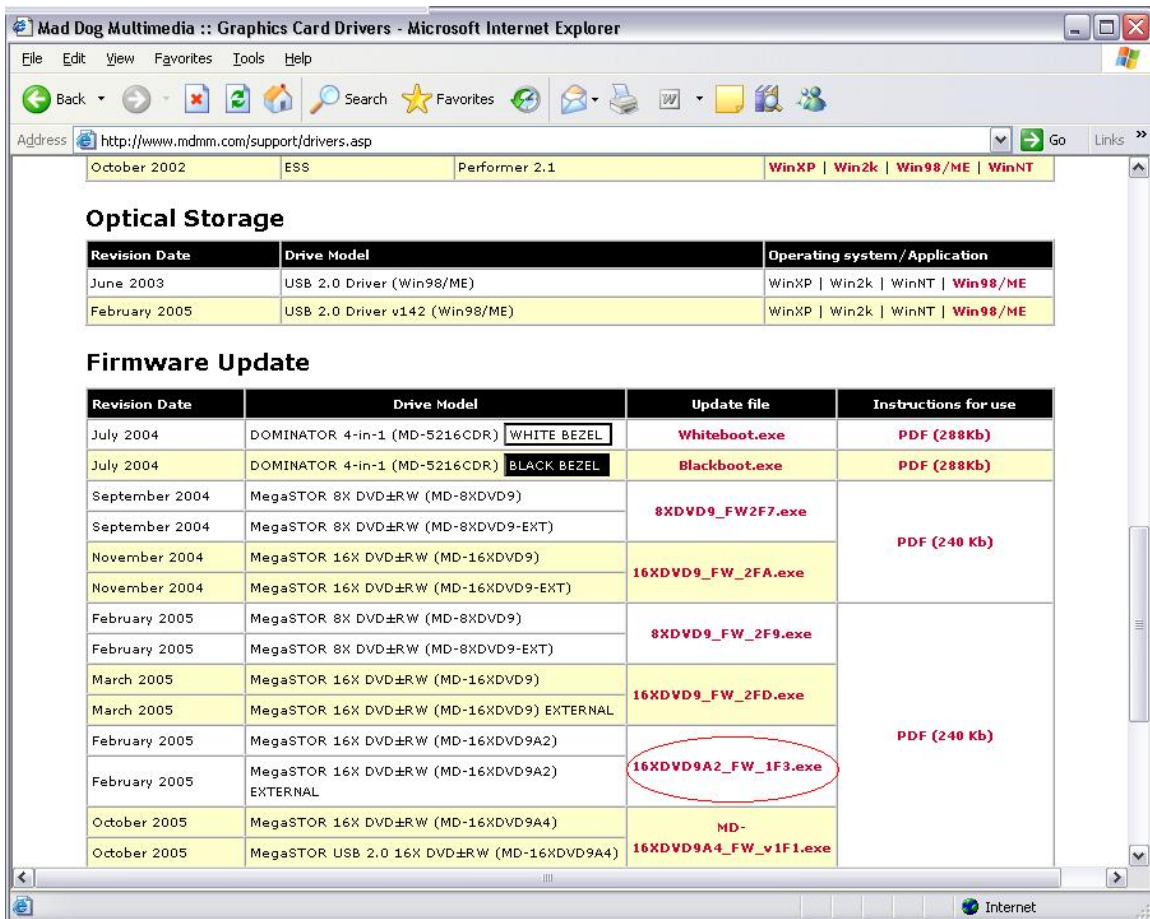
Mad Dog Multimedia :: Graphics Card Drivers - Microsoft Internet Explorer

File Edit View Favorites Tools Help

Back Search Favorites

Address http://www.mdmm.com/support/drivers.asp Go Links

| October 2002 | ESS | Performer 2.1 | WinXP \| Win2k \| Win98/ME \| WinNT |
|---|---|---|---|

Optical Storage

| Revision Date | Drive Model | Operating system/Application |
|---|---|---|
| June 2003 | USB 2.0 Driver (Win98/ME) | WinXP \| Win2k \| WinNT \| Win98/ME |
| February 2005 | USB 2.0 Driver v142 (Win98/ME) | WinXP \| Win2k \| WinNT \| Win98/ME |

Firmware Update

| Revision Date | Drive Model | Update file | Instructions for use |
|---|---|---|---|
| July 2004 | DOMINATOR 4-in-1 (MD-5216CDR) WHITE BEZEL | Whiteboot.exe | PDF (288Kb) |
| July 2004 | DOMINATOR 4-in-1 (MD-5216CDR) BLACK BEZEL | Blackboot.exe | PDF (288Kb) |
| September 2004 | MegaSTOR 8X DVD±RW (MD-8XDVD9) | 8XDVD9_FW2F7.exe | PDF (240 Kb) |
| September 2004 | MegaSTOR 8X DVD±RW (MD-8XDVD9-EXT) | | |
| November 2004 | MegaSTOR 16X DVD±RW (MD-16XDVD9) | 16XDVD9_FW_2FA.exe | |
| November 2004 | MegaSTOR 16X DVD±RW (MD-16XDVD9-EXT) | | |
| February 2005 | MegaSTOR 8X DVD±RW (MD-8XDVD9) | 8XDVD9_FW_2F9.exe | PDF (240 Kb) |
| February 2005 | MegaSTOR 8X DVD±RW (MD-8XDVD9-EXT) | | |
| March 2005 | MegaSTOR 16X DVD±RW (MD-16XDVD9) | 16XDVD9_FW_2FD.exe | |
| March 2005 | MegaSTOR 16X DVD±RW (MD-16XDVD9) EXTERNAL | | |
| February 2005 | MegaSTOR 16X DVD±RW (MD-16XDVD9A2) | 16XDVD9A2_FW_1F3.exe | |
| February 2005 | MegaSTOR 16X DVD±RW (MD-16XDVD9A2) EXTERNAL | | |
| October 2005 | MegaSTOR 16X DVD±RW (MD-16XDVD9A4) | MD-16XDVD9A4_FW_v1F1.exe | |
| October 2005 | MegaSTOR USB 2.0 16X DVD±RW (MD-16XDVD9A4) | | |

Internet